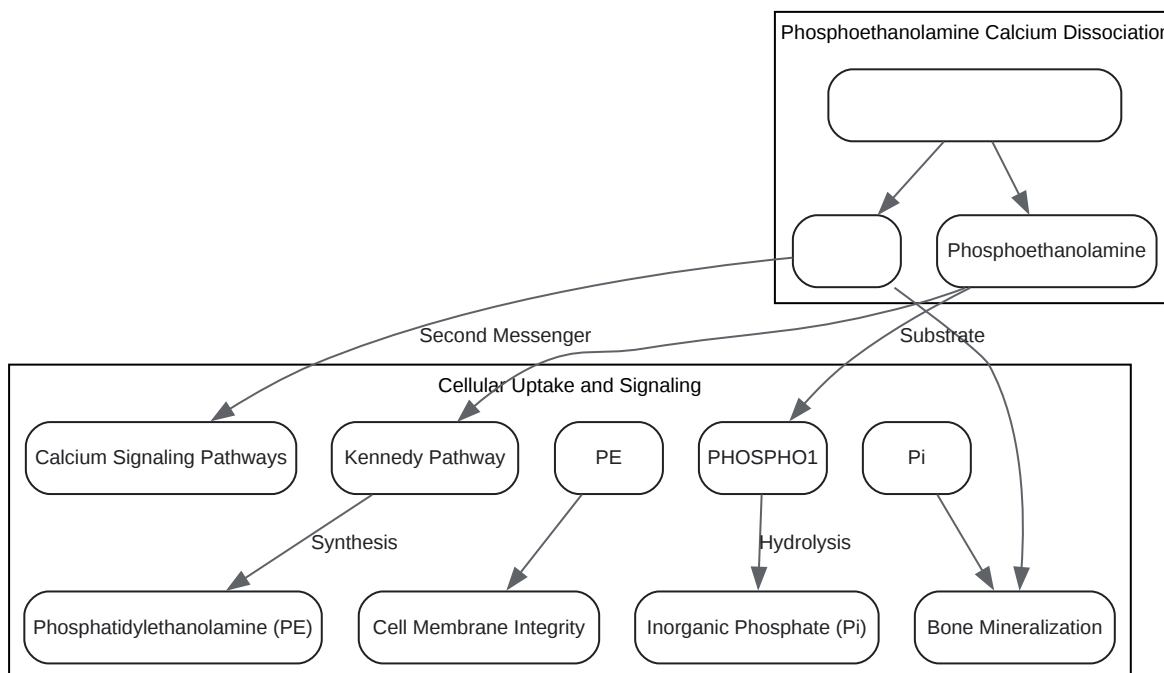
Phosphoethanolamine Calcium Dissociation

Phosphoethanolamine

Second Messenger

Substrate

Cellular Uptake and Signaling

Calcium Signaling Pathways

Kennedy Pathway

PE

PHOSPHO1

Pi

Synthesis

Hydrolysis

Phosphatidylethanolamine (PE)

Cell Membrane Integrity

Inorganic Phosphate (Pi)

Bone Mineralization